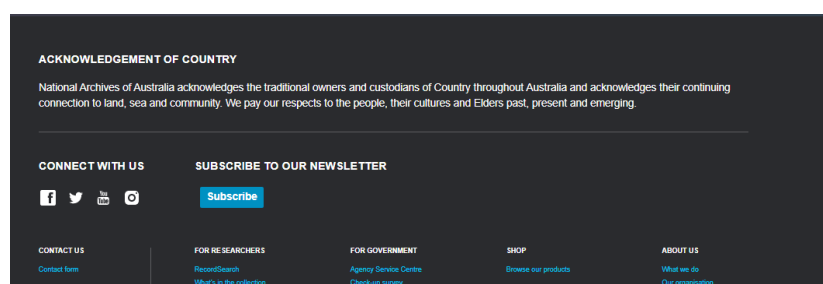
ACKNOWLEDGEMENT OF COUNTRY

National Archives of Australia acknowledges the traditional owners and custodians of Country throughout Australia and acknowledges their continuing connection to land, sea and community. We pay our respects to the people, their cultures and Elders past, present and emerging.

CONNECT WITH US

You Tube

SUBSCRIBE TO OUR NEWSLETTER

Subscribe

CONTACT US

Contact form

FOR RESEARCHERS

RecordSearch

What's in the collection

FOR GOVERNMENT

Agency Service Centre

Check-up survey

SHOP

Browse our products

ABOUT US

What we do

Our organisation